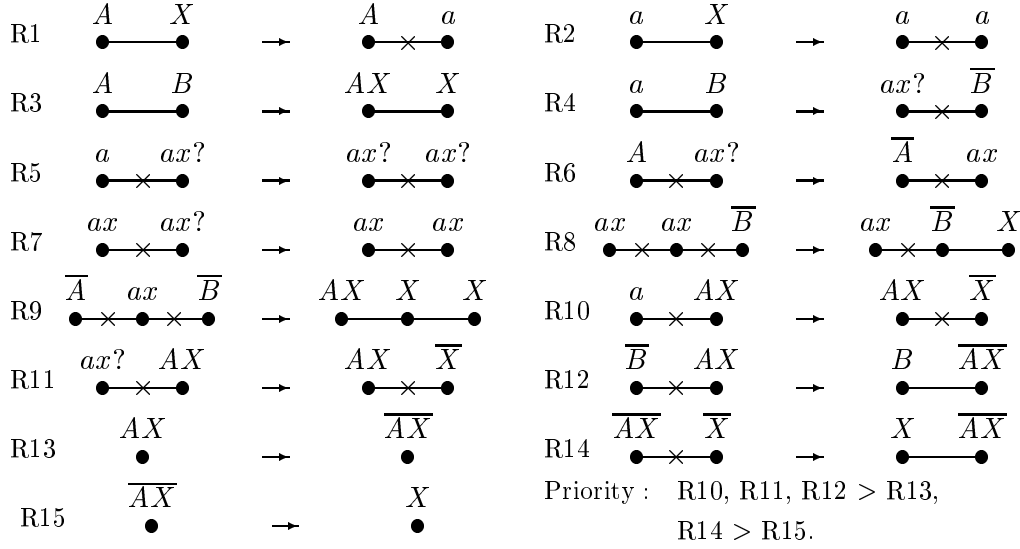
R1 $A$ $X$ → $A$ $a$
R2 $a$ $X$ → $a$ $a$
R3 $A$ $B$ → $AX$ $X$
R4 $a$ $B$ → $ax?$ $\overline{B}$
R5 $a$ $ax?$ → $ax?$ $ax?$
R6 $A$ $ax?$ → $\overline{A}$ $ax$
R7 $ax$ $ax?$ → $ax$ $ax$
R8 $ax$ $ax$ $\overline{B}$ → $ax$ $\overline{B}$ $X$
R9 $\overline{A}$ $ax$ $\overline{B}$ → $AX$ $X$ $X$
R10 $a$ $AX$ → $AX$ $\overline{X}$
R11 $ax?$ $AX$ → $AX$ $\overline{X}$
R12 $\overline{B}$ $AX$ → $B$ $\overline{AX}$
R13 $AX$ → $\overline{AX}$
R14 $\overline{AX}$ $\overline{X}$ → $X$ $\overline{AX}$
R15 $\overline{AX}$ → $X$

Priority : R10, R11, R12 > R13, R14 > R15.